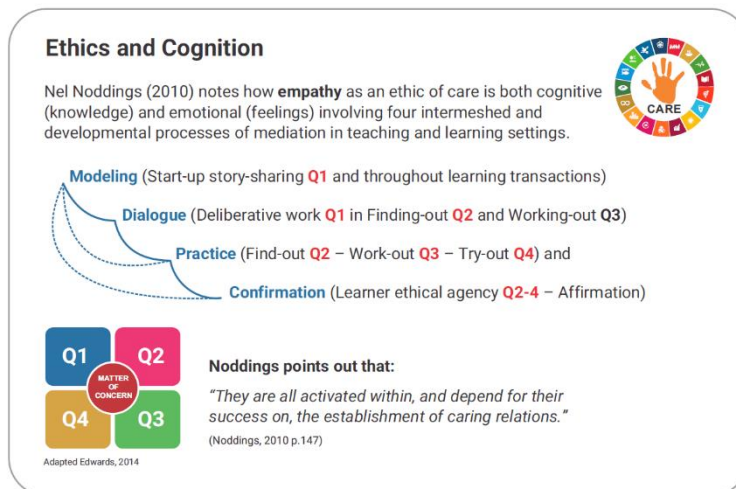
Ethics and Cognition

Nel Noddings (2010) notes how **empathy** as an ethic of care is both cognitive (knowledge) and emotional (feelings) involving four intermeshed and developmental processes of mediation in teaching and learning settings.

CARE

Modeling (Start-up story-sharing Q1 and throughout learning transactions)

Dialogue (Deliberative work Q1 in Finding-out Q2 and Working-out Q3)

Practice (Find-out Q2 – Work-out Q3 – Try-out Q4) and

Confirmation (Learner ethical agency Q2-4 – Affirmation)

| Q1 | Q2 |
|---|---|
| Q4 | Q3 |

MATTER OF CONCERN

Adapted Edwards, 2014

Noddings points out that:

*"They are all activated within, and depend for their success on, the establishment of caring relations."*

(Noddings, 2010 p.147)